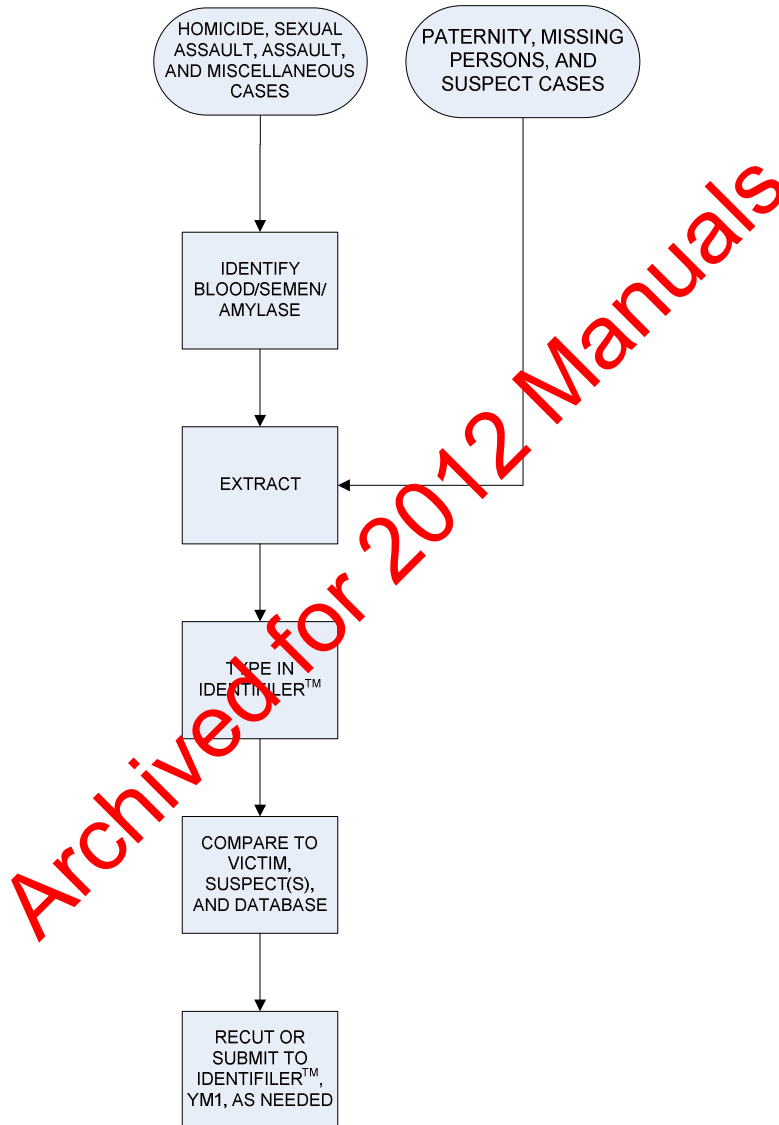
HOMICIDE, SEXUAL ASSAULT, ASSAULT, AND MISCELLANEOUS CASES

PATERNITY, MISSING PERSONS, AND SUSPECT CASES

IDENTIFY BLOOD/SEMEN/ AMYLASE

EXTRACT

TYPE IN IDENTIFILER$^{TM}$

COMPARE TO VICTIM, SUSPECT(S), AND DATABASE

RECUT OR SUBMIT TO IDENTIFILER$^{TM}$, YM1, AS NEEDED

Archived for 2012 Manuals